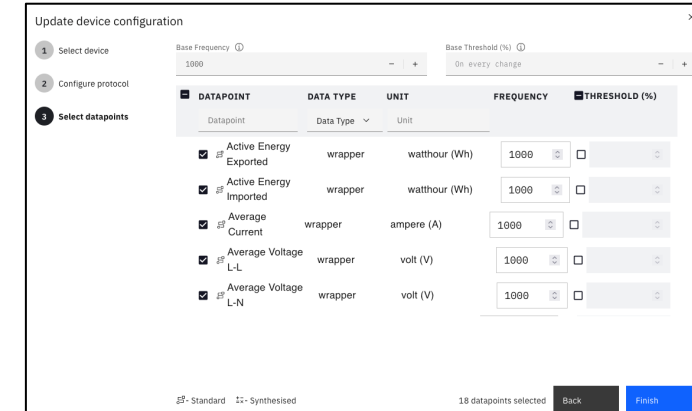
Update device configuration

1 Select device

2 Configure protocol

3 Select datapoints

Base Frequency ⓘ

1000

− | +

Base Threshold (%) ⓘ

On every change

− | +

| DATAPOINT | DATA TYPE | UNIT | FREQUENCY | THRESHOLD (%) |
|---|---|---|---|---|
| Datapoint | Data Type | Unit | | |
| Active Energy Exported | wrapper | watthour (Wh) | 1000 | |
| Active Energy Imported | wrapper | watthour (Wh) | 1000 | |
| Average Current | wrapper | ampere (A) | 1000 | |
| Average Voltage L-L | wrapper | volt (V) | 1000 | |
| Average Voltage L-N | wrapper | volt (V) | 1000 | |

- Standard - Synthesised

18 datapoints selected

Back

Finish